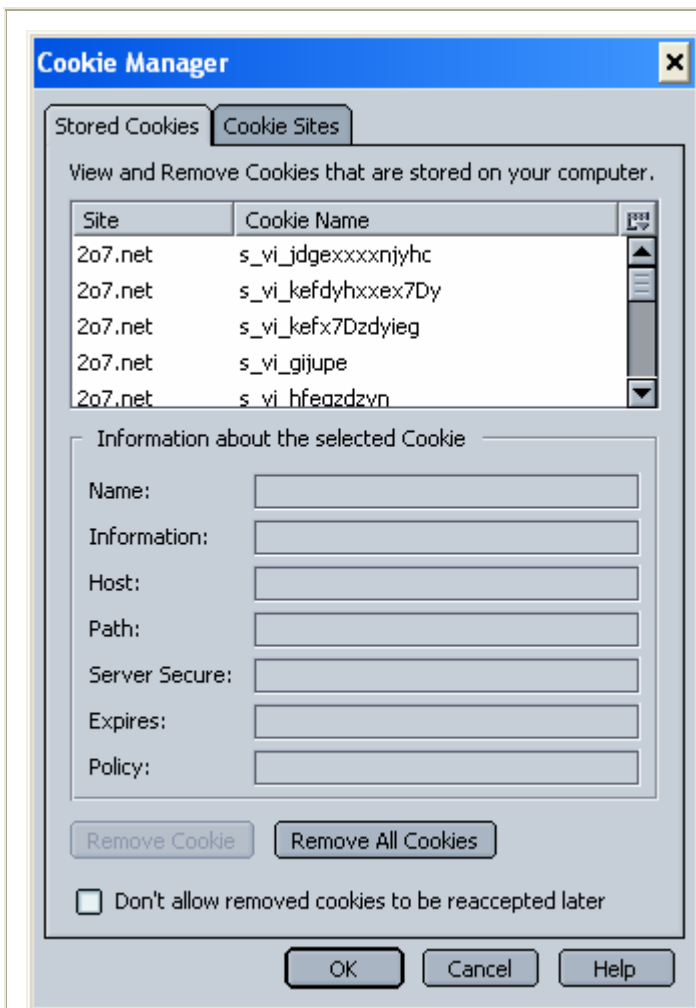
Cookie Manager

Stored Cookies | Cookie Sites

View and Remove Cookies that are stored on your computer.

| Site | Cookie Name |
|---|---|
| 2o7.net | s_vi_jdgexxxxnjyhc |
| 2o7.net | s_vi_kefdyhxxex7Dy |
| 2o7.net | s_vi_kefx7Dzdyieg |
| 2o7.net | s_vi_gijupe |
| 2o7.net | s_vi_hfegzdzyn |

Information about the selected Cookie

Name:

Information:

Host:

Path:

Server Secure:

Expires:

Policy:

Remove Cookie

Remove All Cookies

Don't allow removed cookies to be reaccepted later

OK

Cancel

Help